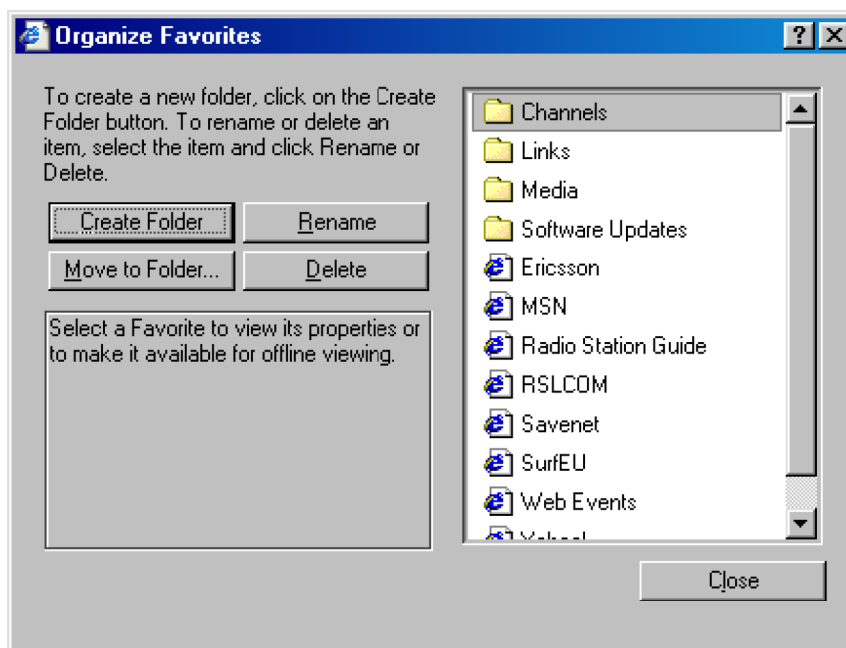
Organize Favorites

?

To create a new folder, click on the Create Folder button. To rename or delete an item, select the item and click Rename or Delete.

Create Folder

Rename

Move to Folder...

Delete

Select a Favorite to view its properties or to make it available for offline viewing.

Channels
Links
Media
Software Updates
Ericsson
MSN
Radio Station Guide
RSLCOM
Savenet
SurfEU
Web Events
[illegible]

Close